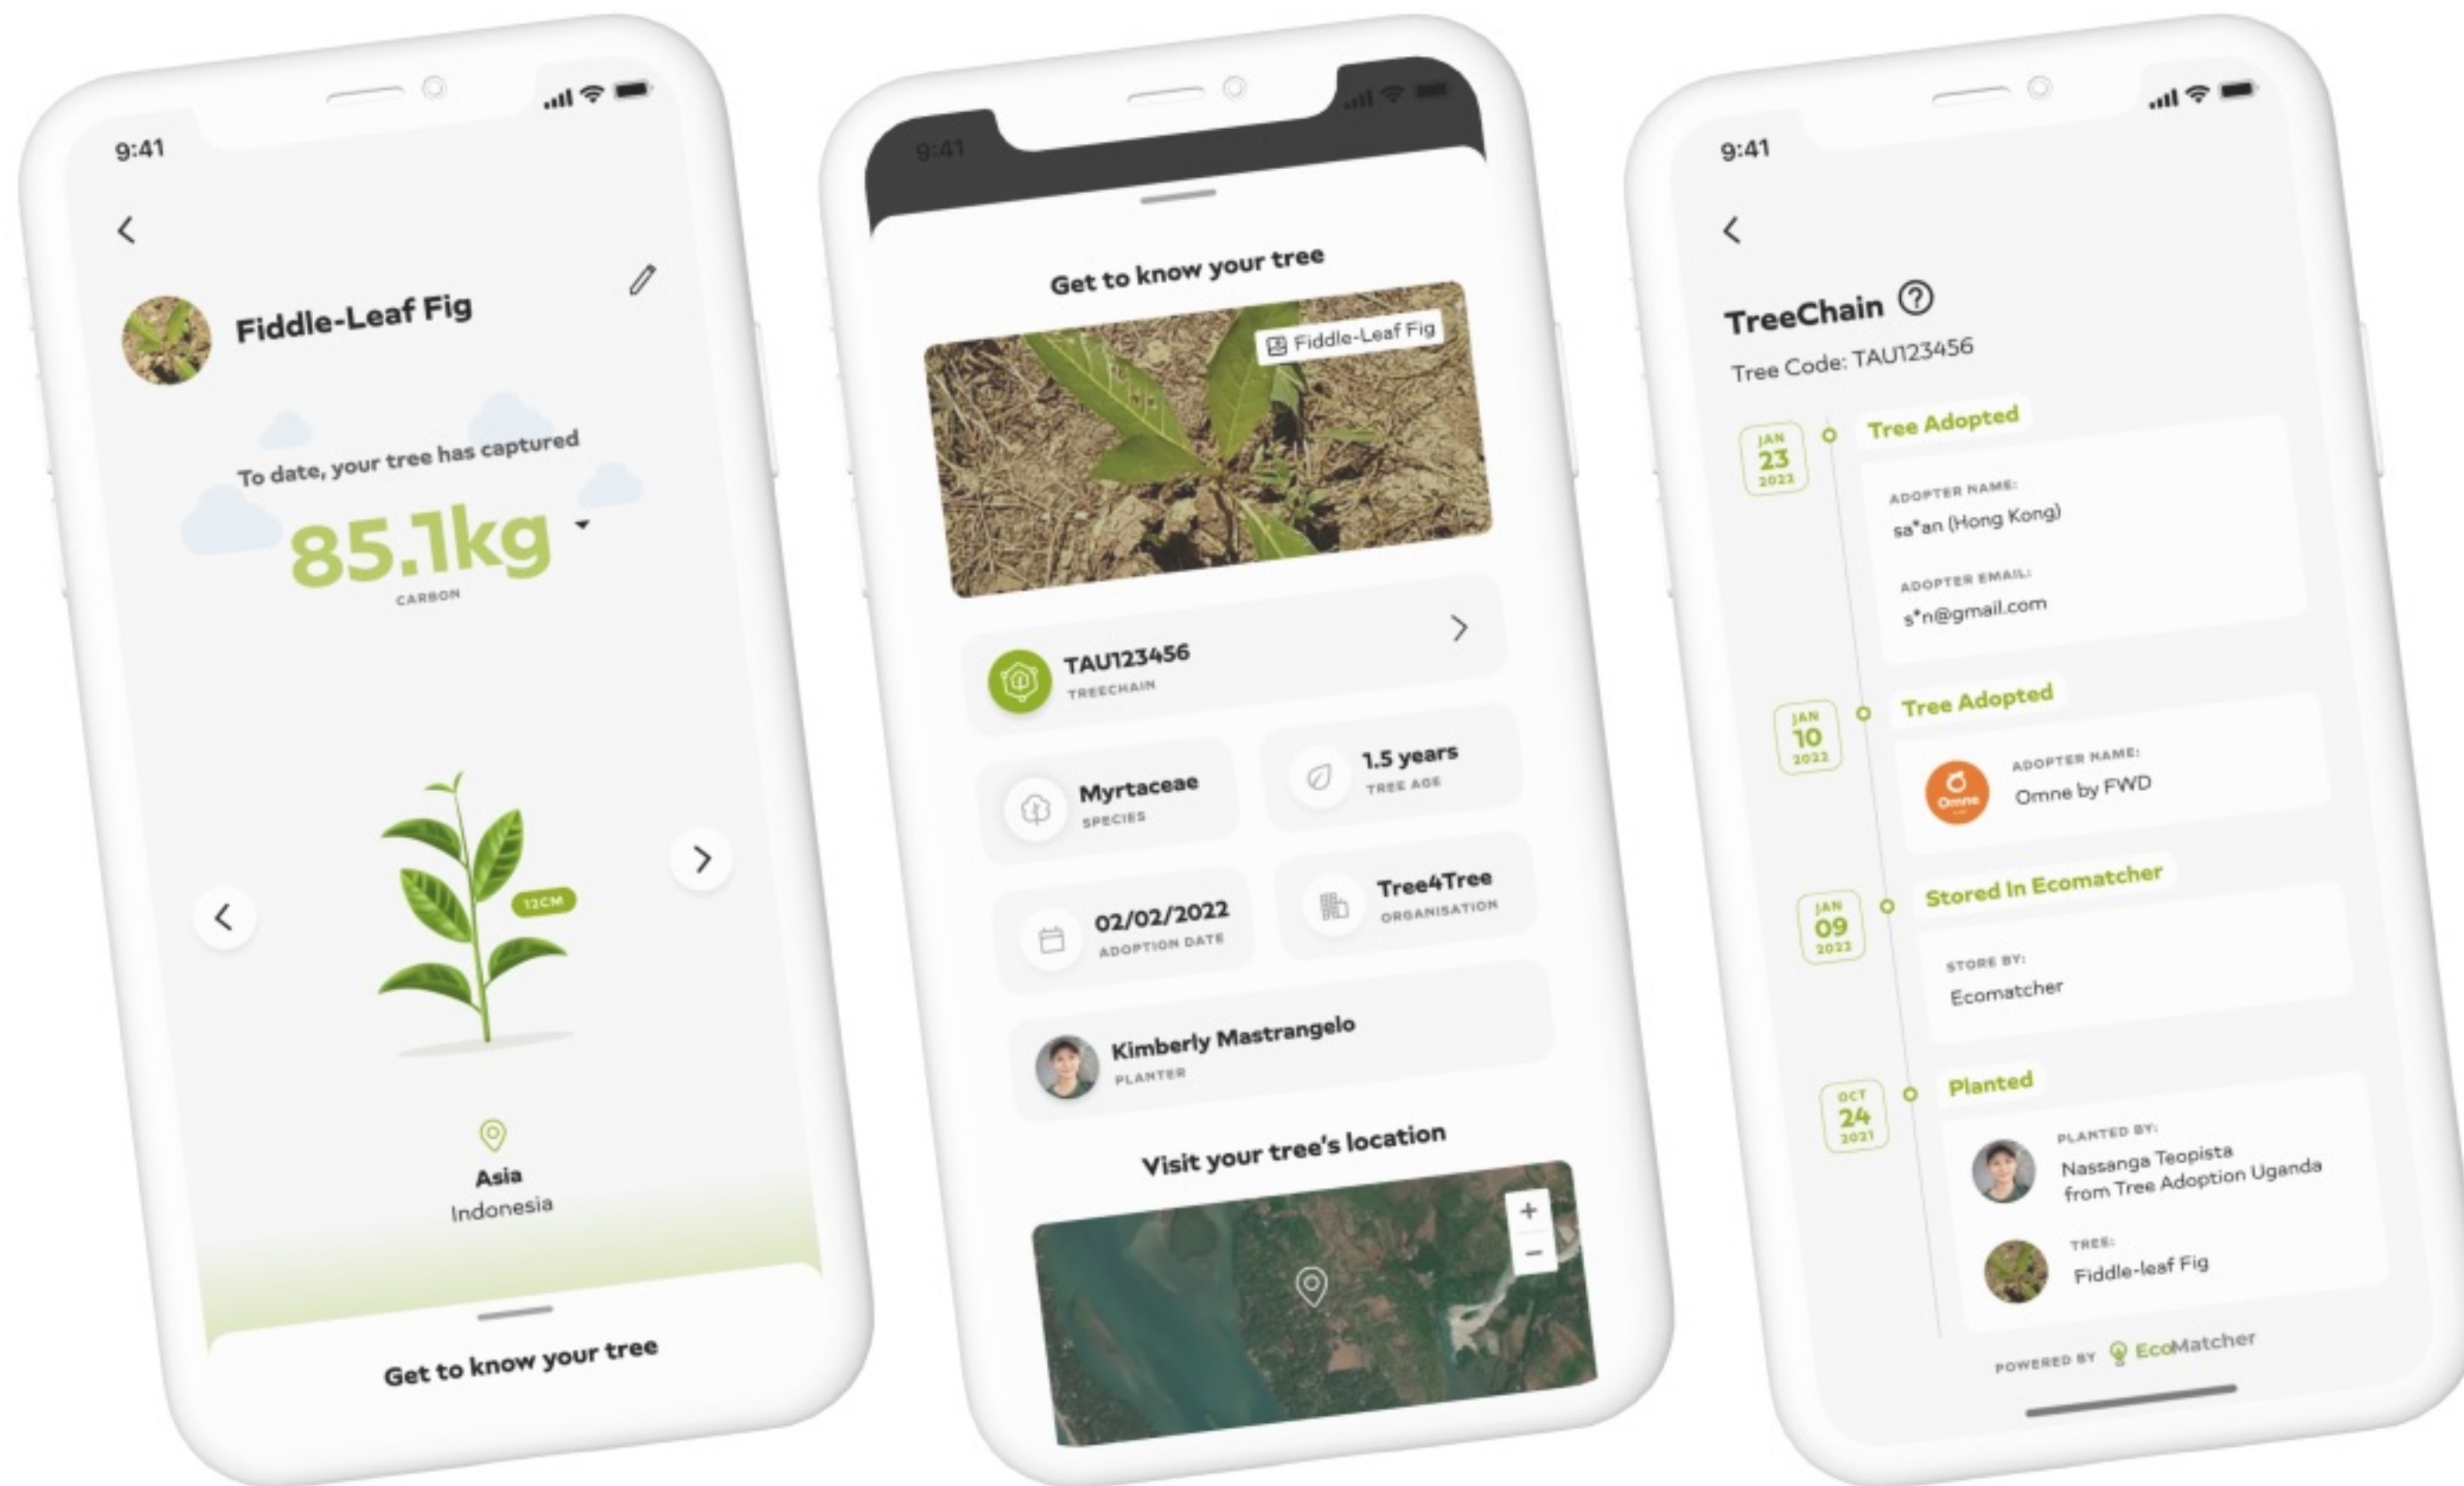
9:41

Fiddle-Leaf Fig

To date, your tree has captured

85.1kg

CARBON

12CM

Asia
Indonesia

Get to know your tree

9:41

Get to know your tree

Fiddle-Leaf Fig

TAU123456
TREECHAIN

Myrtaceae
SPECIES

1.5 years
TREE AGE

02/02/2022
ADOPTION DATE

Tree4Tree
ORGANISATION

Kimberly Mastrangelo
PLANTER

Visit your tree's location

+
−

9:41

TreeChain ?

Tree Code: TAU123456

JAN 23 2022

Tree Adopted

ADOPTER NAME:
sa*an (Hong Kong)

ADOPTER EMAIL:
s*n@gmail.com

JAN 10 2022

Tree Adopted

ADOPTER NAME:
Omne by FWD

JAN 09 2022

Stored In Ecomatcher

STORE BY:
Ecomatcher

OCT 24 2021

Planted

PLANTED BY:
Nassanga Teopista from Tree Adoption Uganda

TREE:
Fiddle-leaf Fig

POWERED BY EcoMatcher